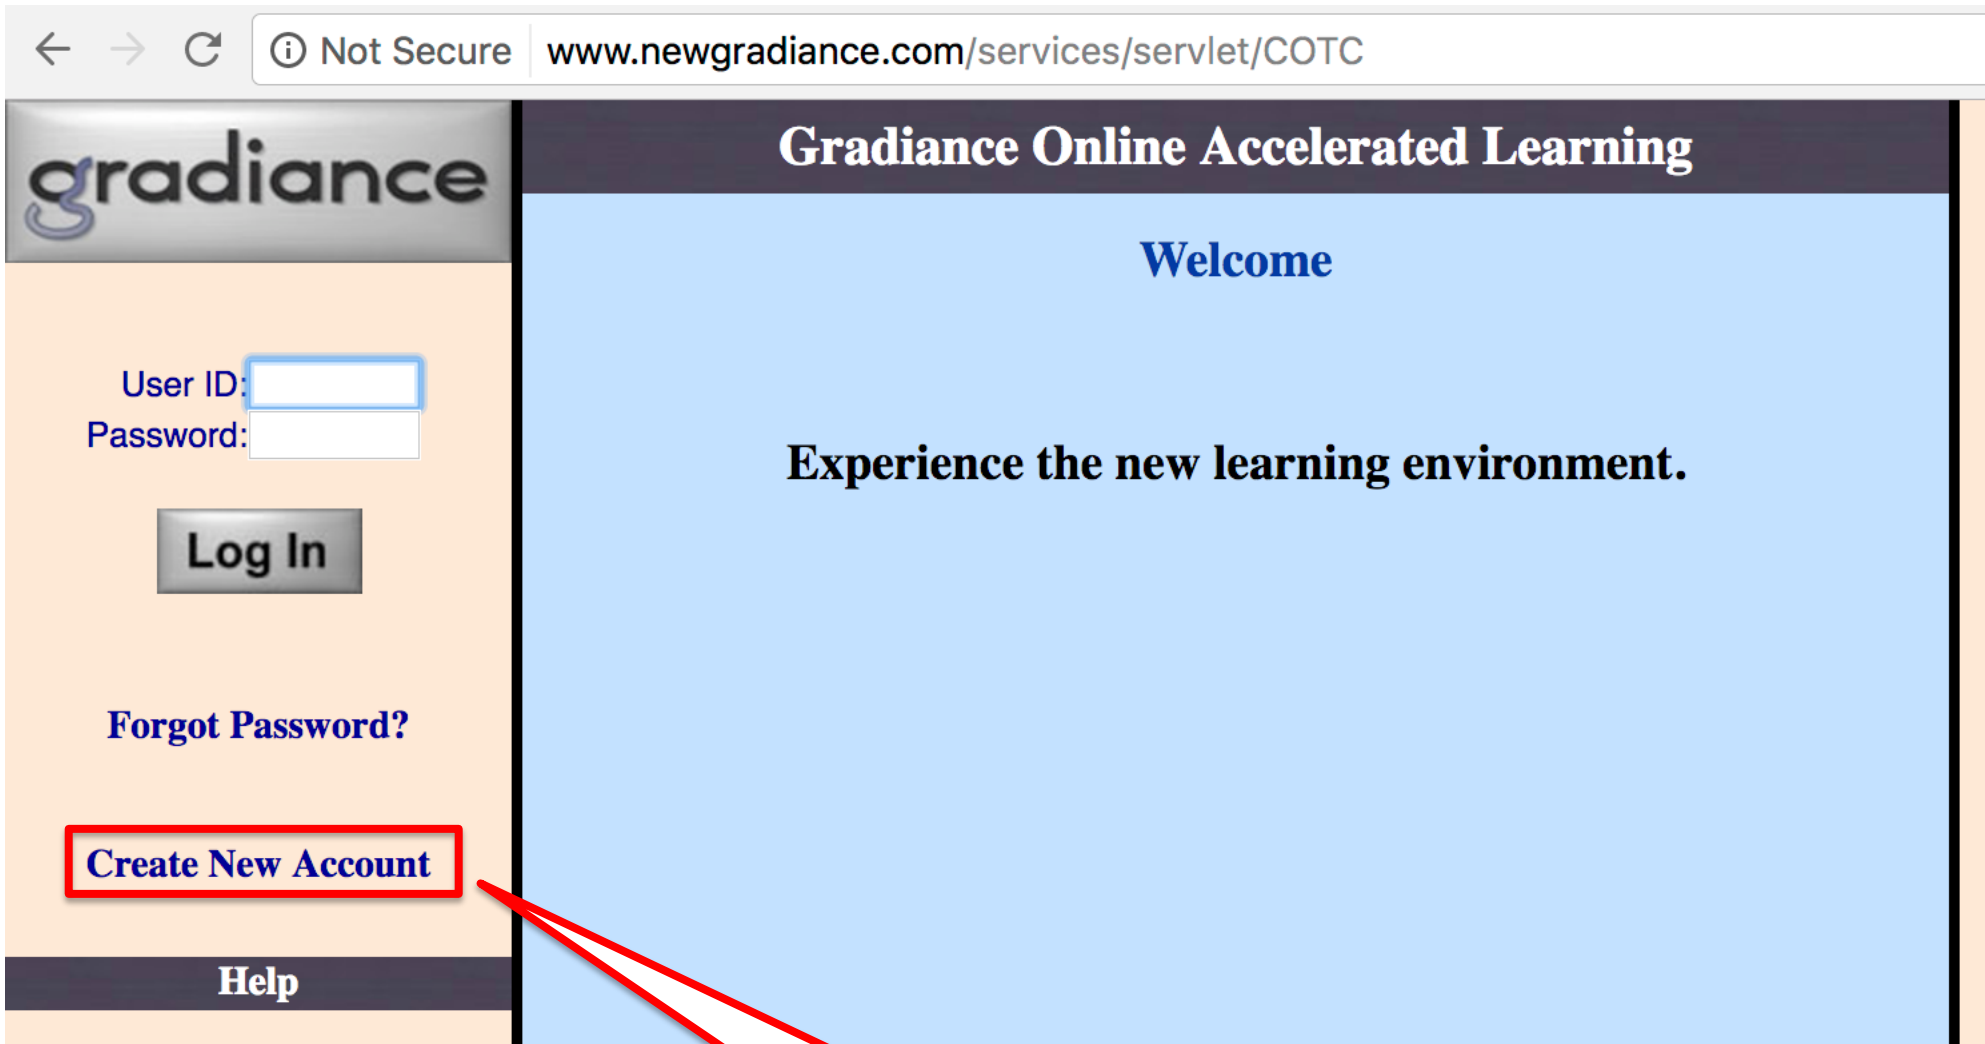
Not Secure www.newgradiance.com/services/servlet/COTC

gradiance

User ID:
Password:

Log In

Forgot Password?

Create New Account

Help

Gradiance Online Accelerated Learning

Welcome

Experience the new learning environment.